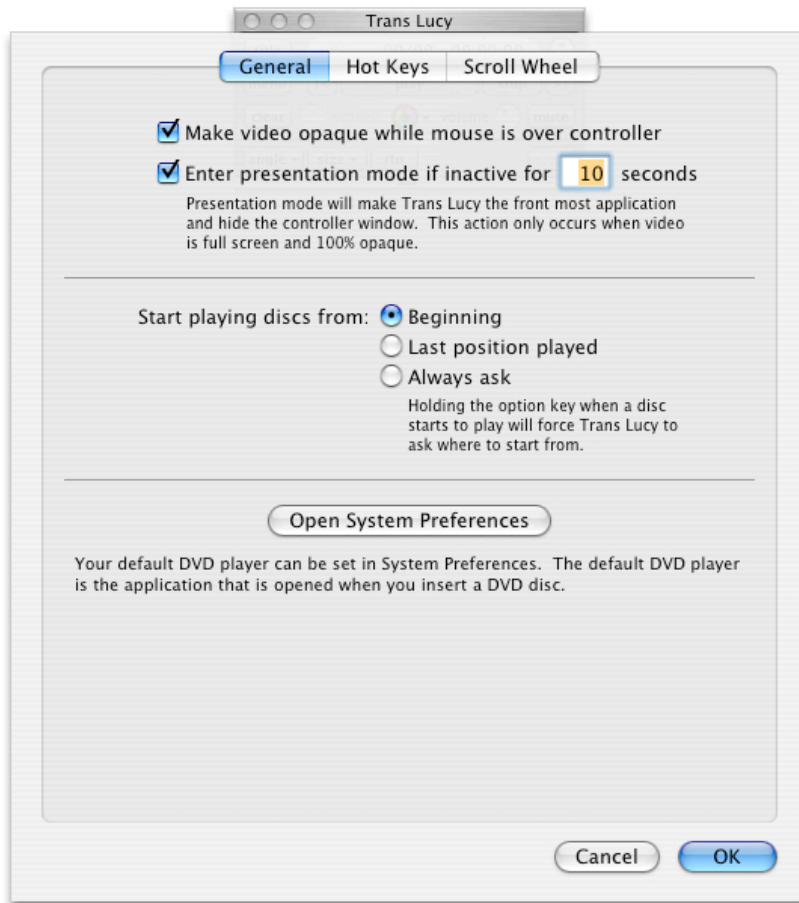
Trans Lucy

General | Hot Keys | Scroll Wheel

Make video opaque while mouse is over controller

Enter presentation mode if inactive for 10 seconds

Presentation mode will make Trans Lucy the front most application and hide the controller window. This action only occurs when video is full screen and 100% opaque.

Start playing discs from: Beginning

Last position played

Always ask

Holding the option key when a disc starts to play will force Trans Lucy to ask where to start from.

Open System Preferences

Your default DVD player can be set in System Preferences. The default DVD player is the application that is opened when you insert a DVD disc.

Cancel

OK